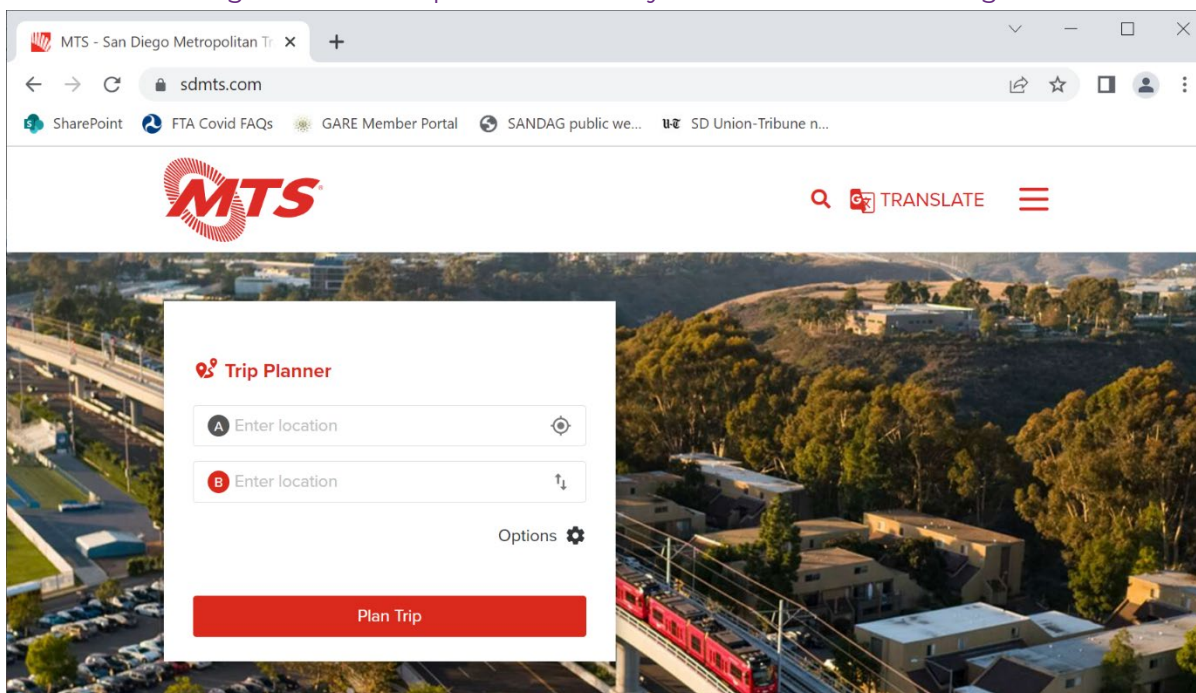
MTS - San Diego Metropolitan Tr ×

sdmts.com

SharePoint FTA Covid FAQs GARE Member Portal SANDAG public we... SD Union-Tribune n...

MTS

TRANSLATE

Trip Planner

A Enter location

B Enter location

Options

Plan Trip